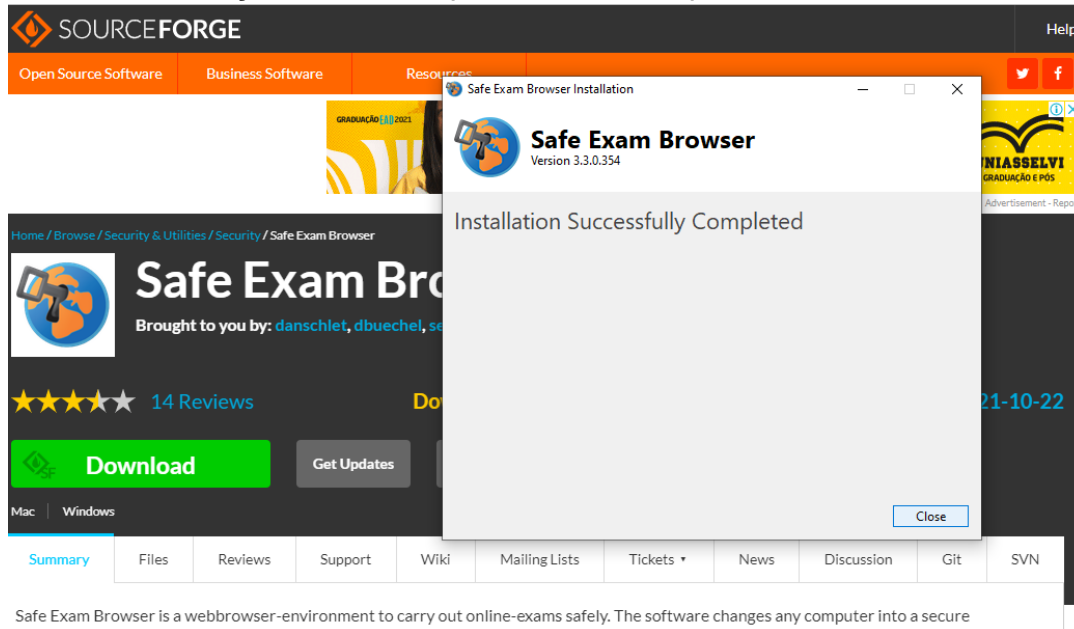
SOURCEFORGE

Help

Open Source Software | Business Software | Resources

GRADUAÇÃO EAD 2021

UNIASSELVI GRADUAÇÃO E PÓS

Advertisement - Repo

Safe Exam Browser Installation

Safe Exam Browser
Version 3.3.0.354

Installation Successfully Completed

Close

Home / Browse / Security & Utilities / Security / Safe Exam Browser

Safe Exam Bro

Brought to you by: danschlet, dbuechel, se

14 Reviews

Do

21-10-22

Download

Get Updates

Mac | Windows

Summary | Files | Reviews | Support | Wiki | Mailing Lists | Tickets ▾ | News | Discussion | Git | SVN

Safe Exam Browser is a webbrowser-environment to carry out online-exams safely. The software changes any computer into a secure